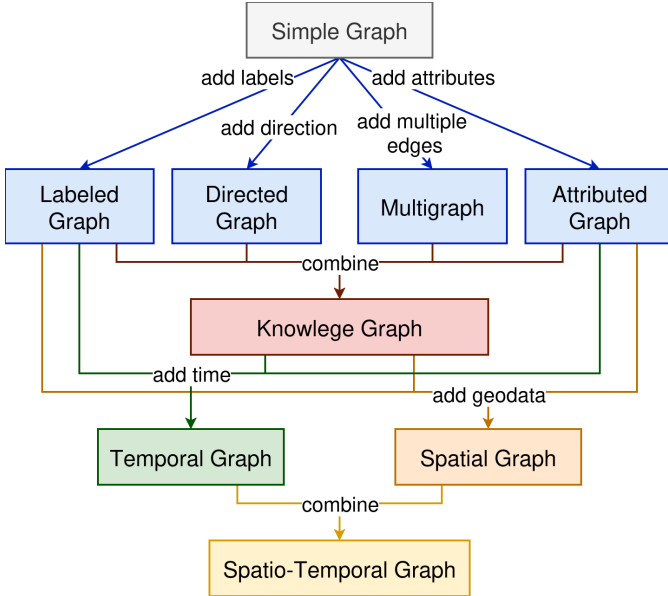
Simple Graph

add labels

add direction

add multiple edges

add attributes

Labeled Graph

Directed Graph

Multigraph

Attributed Graph

combine

Knowlege Graph

add time

add geodata

Temporal Graph

Spatial Graph

combine

Spatio-Temporal Graph